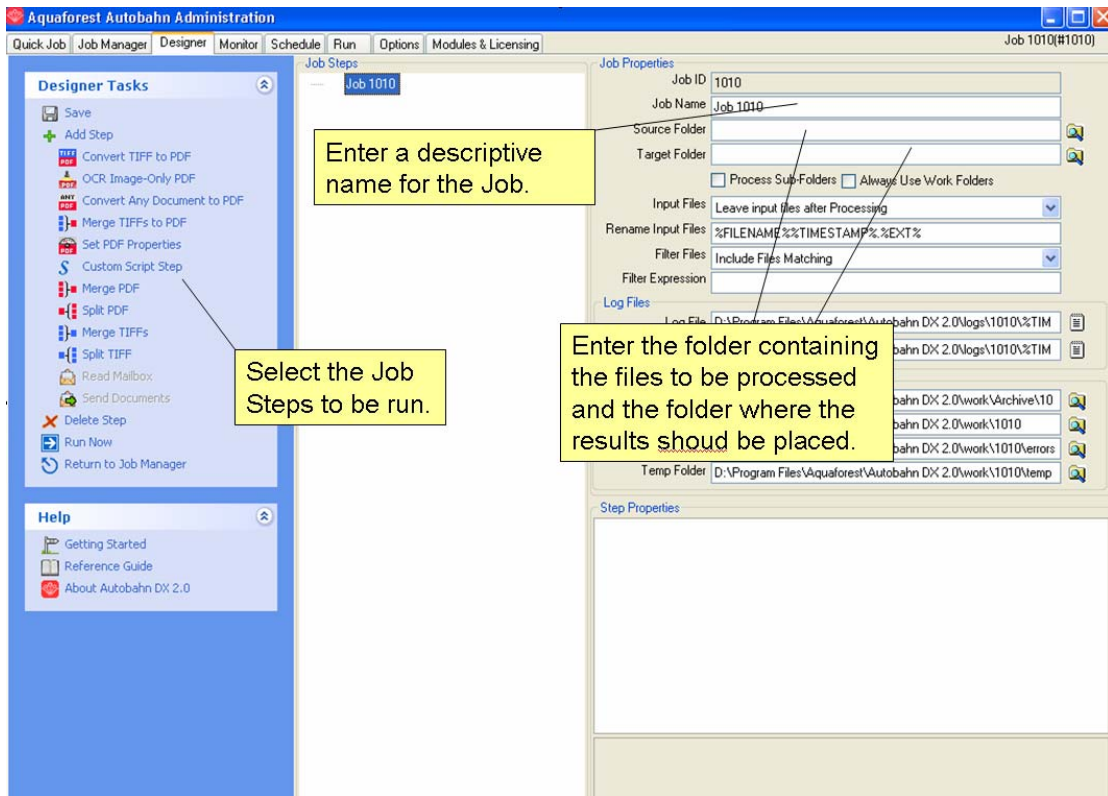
Aquaforest Autobahn Administration

Quick Job | Job Manager | Designer | Monitor | Schedule | Run | Options | Modules & Licensing

Job 1010(#1010)

Designer Tasks

Save
Add Step
Convert TIFF to PDF
OCR Image-Only PDF
Convert Any Document to PDF
Merge TIFFs to PDF
Set PDF Properties
Custom Script Step
Merge PDF
Split PDF
Merge TIFFs
Split TIFF
Read Mailbox
Send Documents
Delete Step
Run Now
Return to Job Manager

Help

Getting Started
Reference Guide
About Autobahn DX 2.0

Job Steps

Job 1010

Job Properties

Job ID 1010
Job Name Job 1010
Source Folder
Target Folder
Process Sub-Folders
Always Use Work Folders
Input Files Leave input files after Processing
Rename Input Files %FILENAME%%TIMESTAMP%.%EXT%
Filter Files Include Files Matching
Filter Expression

Log Files

Log File D:\Program Files\Aquaforest\Autobahn DX 2.0\logs\1010\%TIM
bahn DX 2.0\logs\1010\%TIM
bahn DX 2.0\work\Archive\10
bahn DX 2.0\work\1010
bahn DX 2.0\work\1010\errors
Temp Folder D:\Program Files\Aquaforest\Autobahn DX 2.0\work\1010\temp

Step Properties

Enter a descriptive name for the Job.

Select the Job Steps to be run.

Enter the folder containing the files to be processed and the folder where the results shoud be placed.